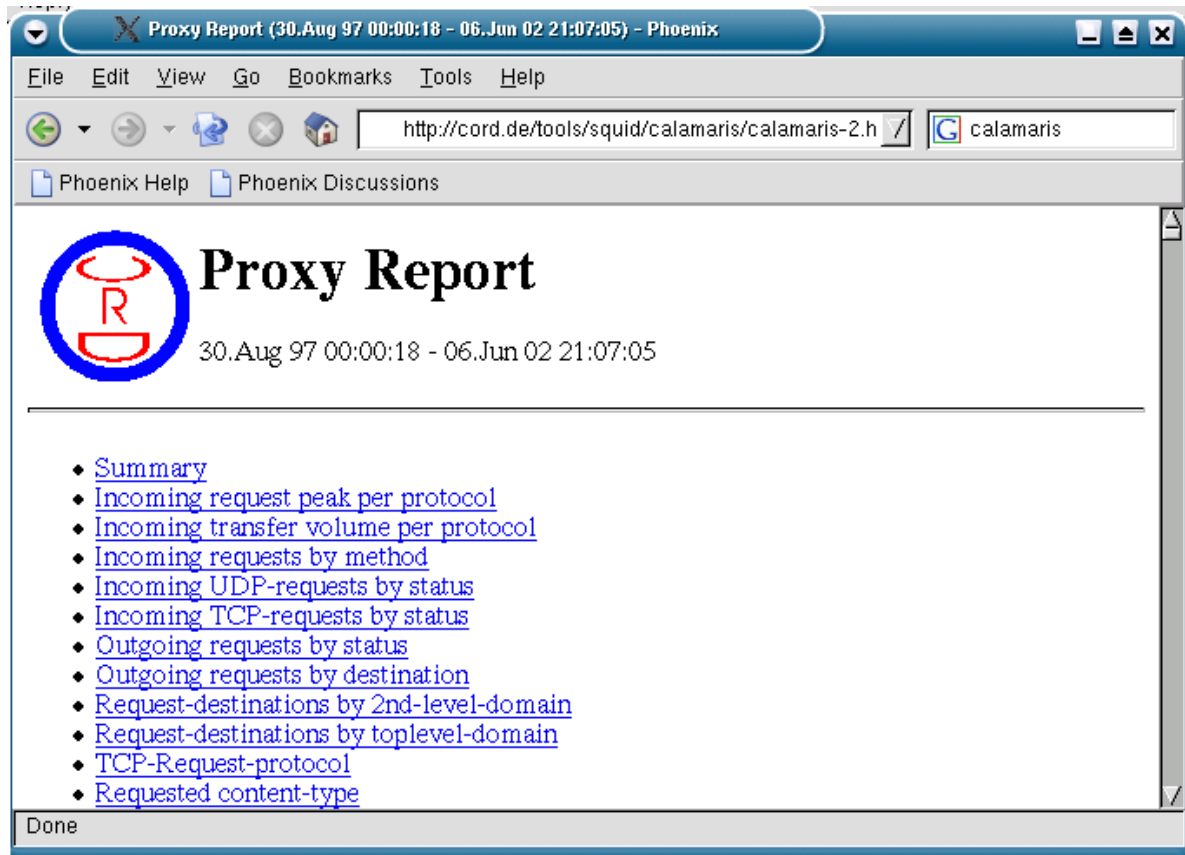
Proxy Report (30.Aug 97 00:00:18 - 06.Jun 02 21:07:05) - Phoenix

File Edit View Go Bookmarks Tools Help

http://cord.de/tools/squid/calamaris/calamaris-2.h

calamaris

Phoenix Help Phoenix Discussions

C R D

# Proxy Report

30.Aug 97 00:00:18 - 06.Jun 02 21:07:05

- Summary
- Incoming request peak per protocol
- Incoming transfer volume per protocol
- Incoming requests by method
- Incoming UDP-requests by status
- Incoming TCP-requests by status
- Outgoing requests by status
- Outgoing requests by destination
- Request-destinations by 2nd-level-domain
- Request-destinations by toplevel-domain
- TCP-Request-protocol
- Requested content-type

Done